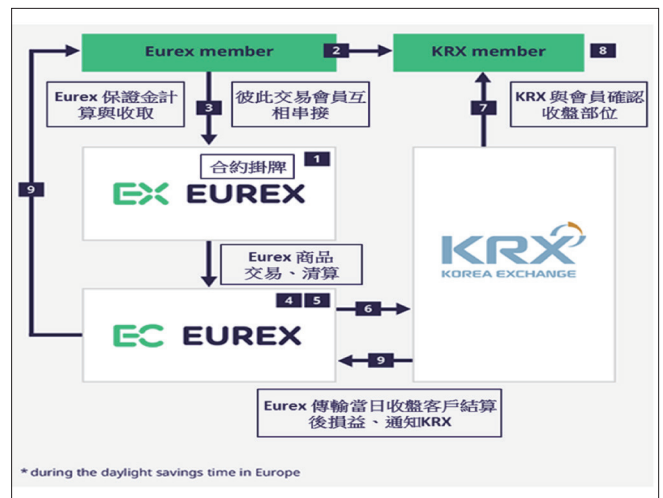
Eurex member

2

KRX member

8

Eurex 保證金計算與收取

3

彼此交易會員互相串接

7

KRX 與會員確認收盤部位

合約掛牌

1

9

EX EUREX

KRX KOREA EXCHANGE

Eurex 商品交易、清算

4 5

EC EUREX

6

9

Eurex 傳輸當日收盤客戶結算後損益、通知KRX

* during the daylight savings time in Europe